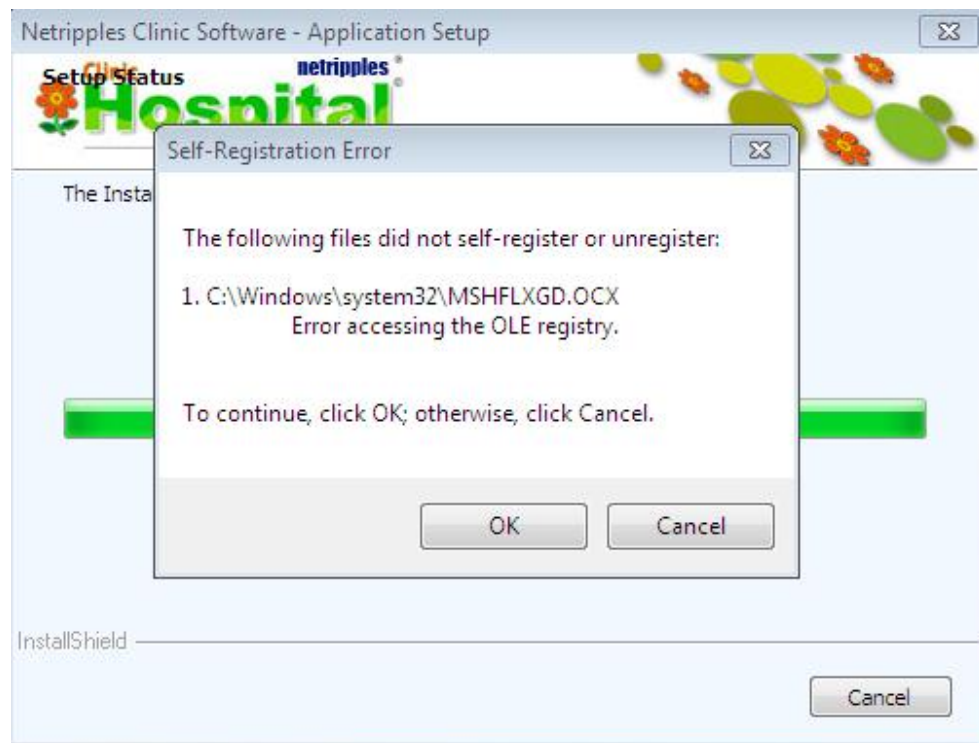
Netripples Clinic Software - Application Setup

Setup Status

Clinic Hospital netripples

The Insta

Self-Registration Error

The following files did not self-register or unregister:

1. C:\Windows\system32\MSHFLXGD.OCX
Error accessing the OLE registry.

To continue, click OK; otherwise, click Cancel.

OK Cancel

InstallShield

Cancel